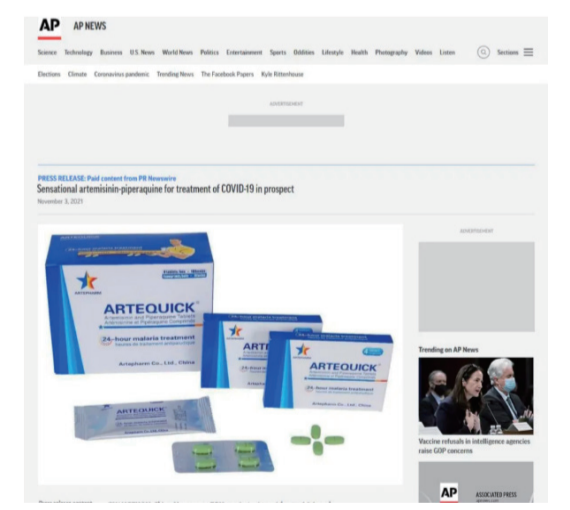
AP AP NEWS

Science Technology Business U.S. News World News Politics Entertainment Sports Oddities Lifestyle Health Photography Videos Listen Sections

Elections Climate Coronavirus pandemic Trending News The Facebook Papers Kyle Rittenhouse

ADVERTISEMENT

PRESS RELEASE: Paid content from PR Newswire
Sensational artemisinin-piperaquine for treatment of COVID-19 in prospect
November 3, 2021

ARTEQUICK
24-hour malaria treatment
Artepharm Co., Ltd., China

ARTEQUICK

ARTEQUICK
24-hour malaria treatment
Artepharm Co., Ltd., China

ARTEQUICK

ADVERTISEMENT

Trending on AP News

Vaccine refusals in intelligence agencies raise GOP concerns

AP ASSOCIATED PRESS